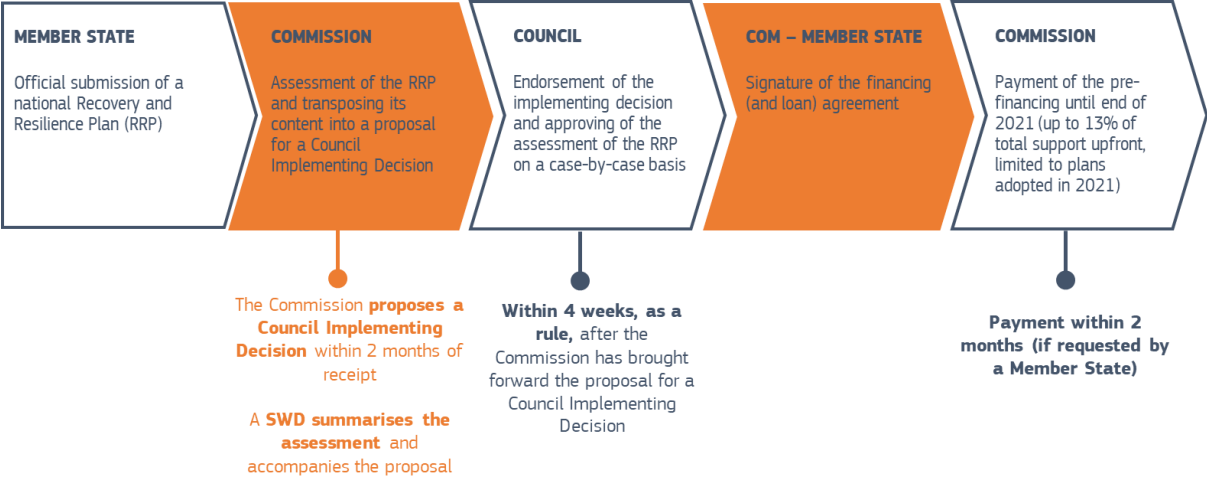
MEMBER STATE

Official submission of a national Recovery and Resilience Plan (RRP)

COMMISSION

Assessment of the RRP and transposing its content into a proposal for a Council Implementing Decision

COUNCIL

Endorsement of the implementing decision and approving of the assessment of the RRP on a case-by-case basis

COM – MEMBER STATE

Signature of the financing (and loan) agreement

COMMISSION

Payment of the pre-financing until end of 2021 (up to 13% of total support upfront, limited to plans adopted in 2021)

The Commission **proposes a Council Implementing Decision** within 2 months of receipt

A **SWD summarises the assessment** and accompanies the proposal

**Within 4 weeks, as a rule,** after the Commission has brought forward the proposal for a Council Implementing Decision

**Payment within 2 months (if requested by a Member State)**